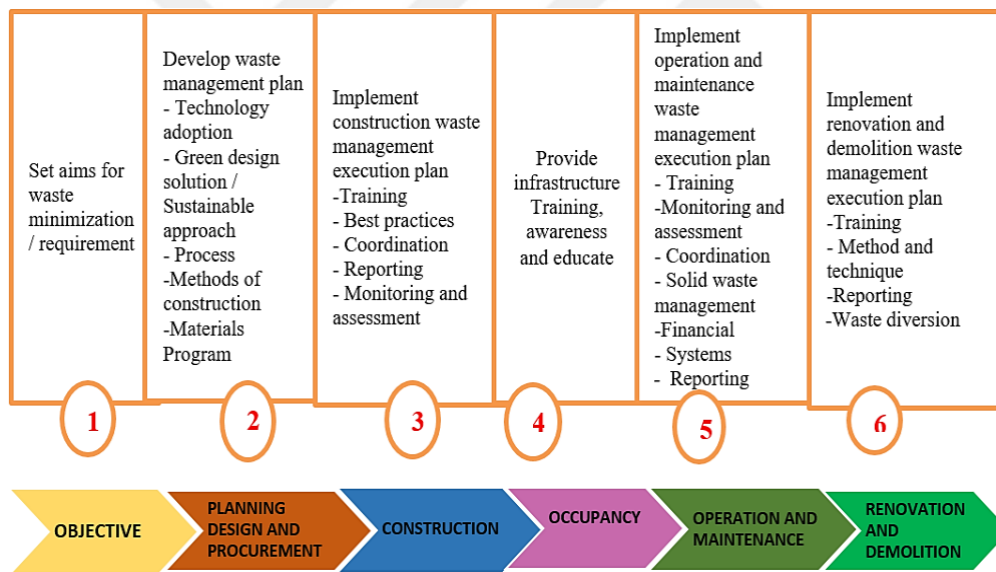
Set aims for waste minimization / requirement

1

Develop waste management plan
- Technology adoption
- Green design solution / Sustainable approach
- Process
-Methods of construction
-Materials Program

2

Implement construction waste management execution plan
-Training
- Best practices
- Coordination
- Reporting
- Monitoring and assessment

3

Provide infrastructure Training, awareness and educate

4

Implement operation and maintenance waste management execution plan
- Training
-Monitoring and assessment
- Coordination
- Solid waste management
-Financial
- Systems
- Reporting

5

Implement renovation and demolition waste management execution plan
-Training
- Method and technique
-Reporting
-Waste diversion

6

OBJECTIVE

PLANNING DESIGN AND PROCUREMENT

CONSTRUCTION

OCCUPANCY

OPERATION AND MAINTENANCE

RENOVATION AND DEMOLITION